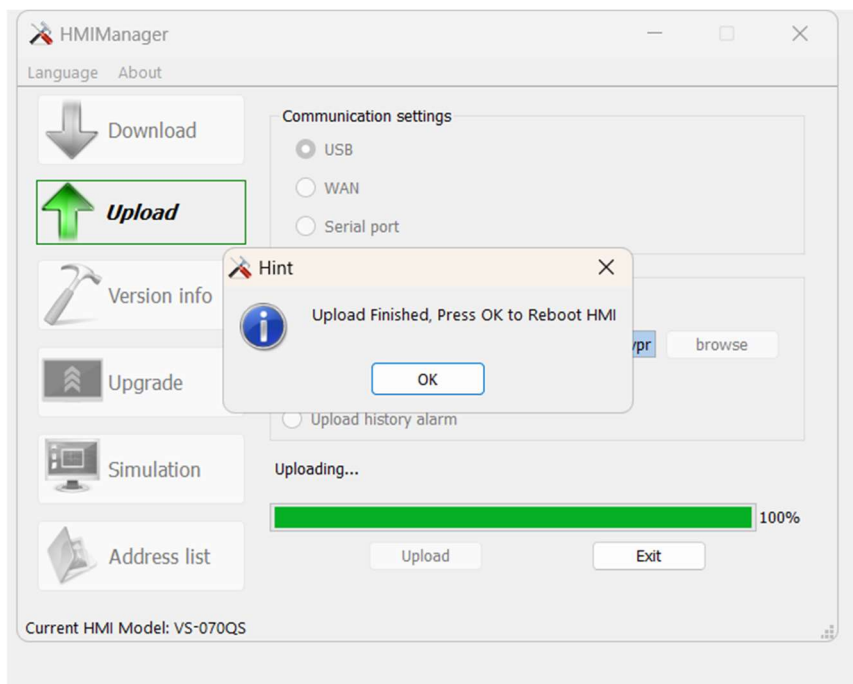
HMIManager

Language About

Download

Upload

Version info

Upgrade

Simulation

Address list

Communication settings

USB

WAN

Serial port

Hint

Upload Finished, Press OK to Reboot HMI

OK

ypr

browse

Upload history alarm

Uploading...

100%

Upload

Exit

Current HMI Model: VS-070QS